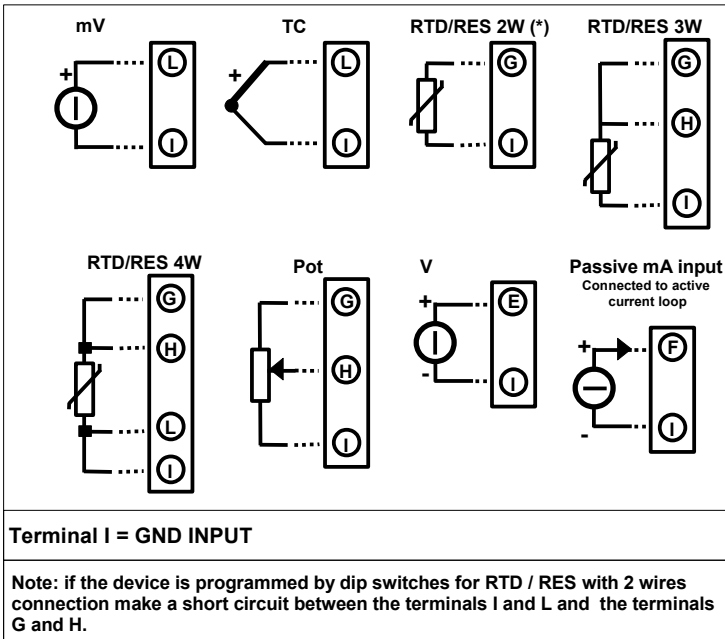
mV
+
L
I

TC
+
L
I

RTD/RES 2W (*)
G
I

RTD/RES 3W
G
H
I

RTD/RES 4W
G
H
L
I

Pot
G
H
I

V
+
-
E
I

Passive mA input
Connected to active current loop
+
-
F
I

Terminal I = GND INPUT

Note: if the device is programmed by dip switches for RTD / RES with 2 wires connection make a short circuit between the terminals I and L and the terminals G and H.